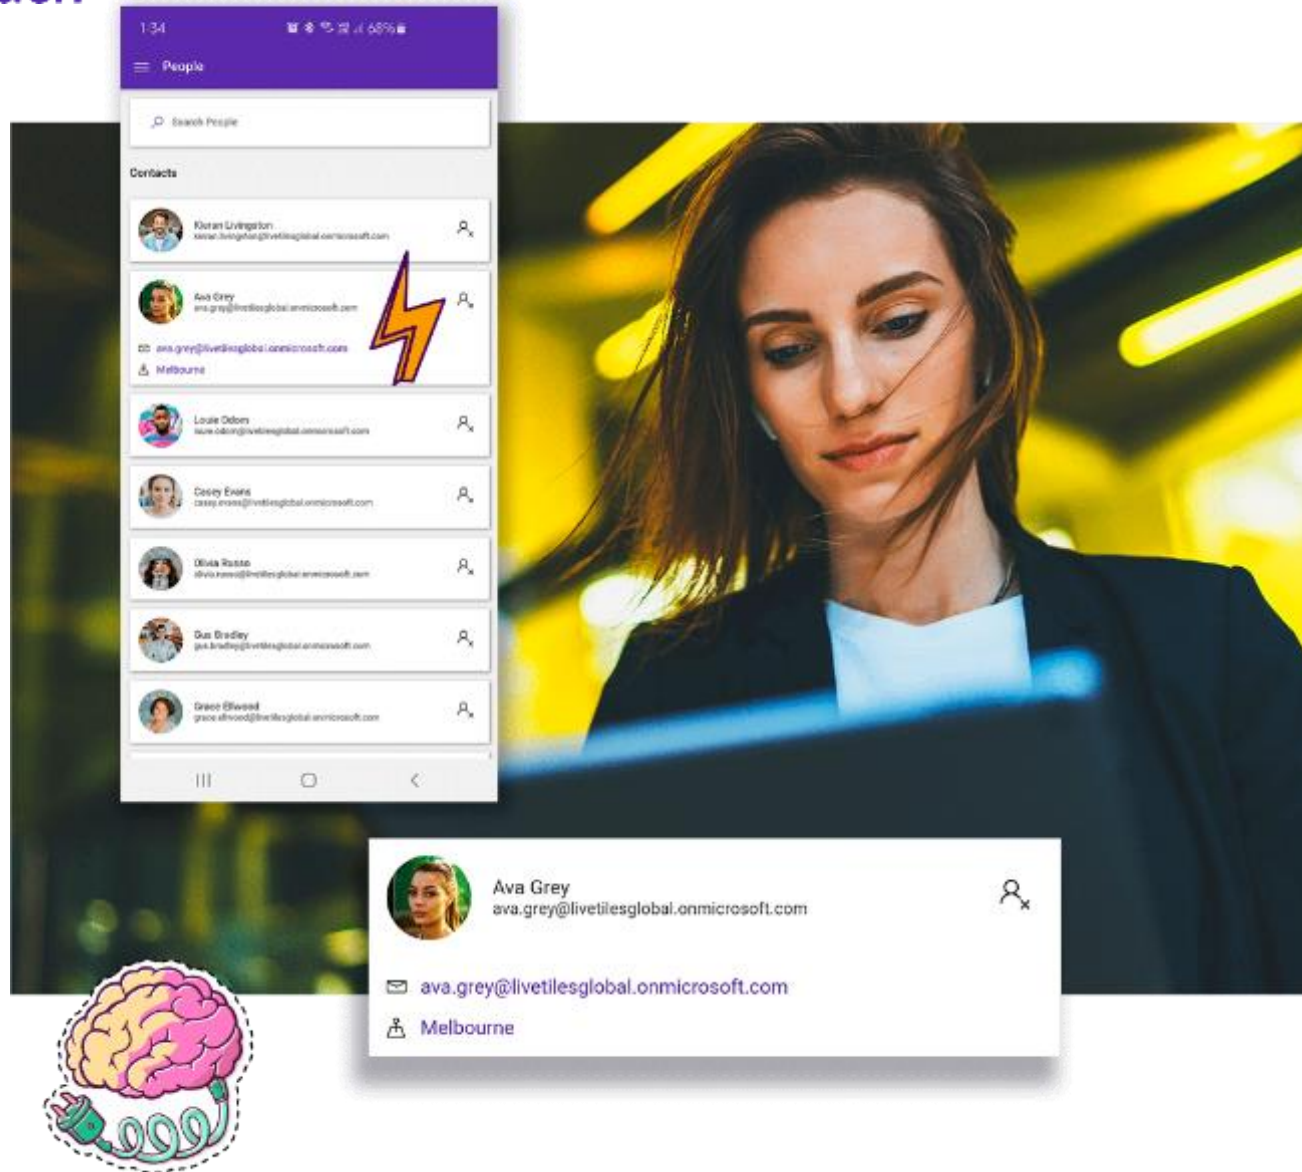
1:34 68%

People

Search People

Contacts

Kieran Livingston
kieran.livingston@livetilesglobal.onmicrosoft.com

Ava Grey
ava.grey@livetilesglobal.onmicrosoft.com

ava.grey@livetilesglobal.onmicrosoft.com
Melbourne

Louie Odom
louie.odom@livetilesglobal.onmicrosoft.com

Casey Evans
casey.evans@livetilesglobal.onmicrosoft.com

Olivia Russo
olivia.russo@livetilesglobal.onmicrosoft.com

Gus Bradley
gus.bradley@livetilesglobal.onmicrosoft.com

Grace Ellwood
grace.ellwood@livetilesglobal.onmicrosoft.com

Ava Grey
ava.grey@livetilesglobal.onmicrosoft.com

ava.grey@livetilesglobal.onmicrosoft.com

Melbourne